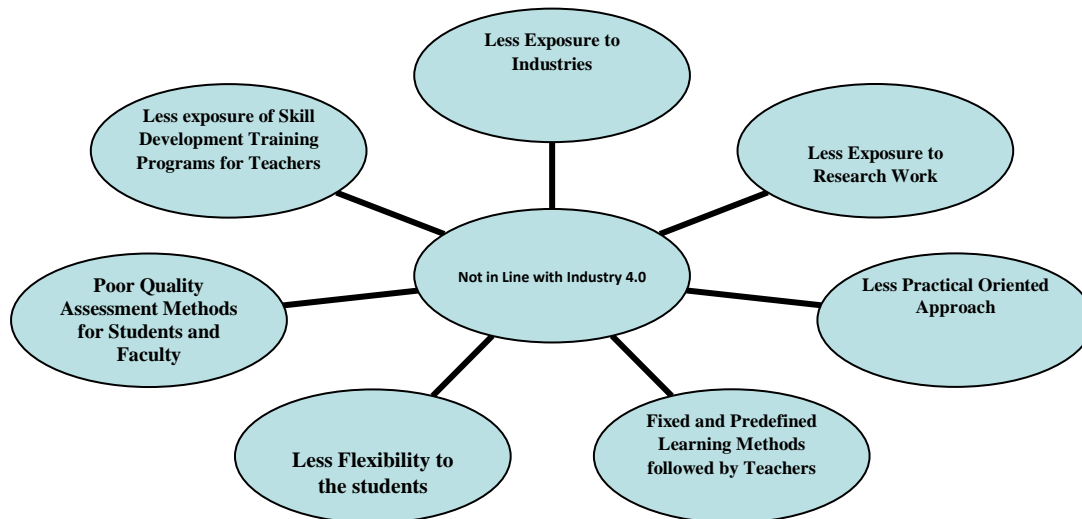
Less Exposure to Industries

Less exposure of Skill Development Training Programs for Teachers

Less Exposure to Research Work

Not in Line with Industry 4.0

Poor Quality Assessment Methods for Students and Faculty

Less Practical Oriented Approach

Less Flexibility to the students

Fixed and Predefined Learning Methods followed by Teachers